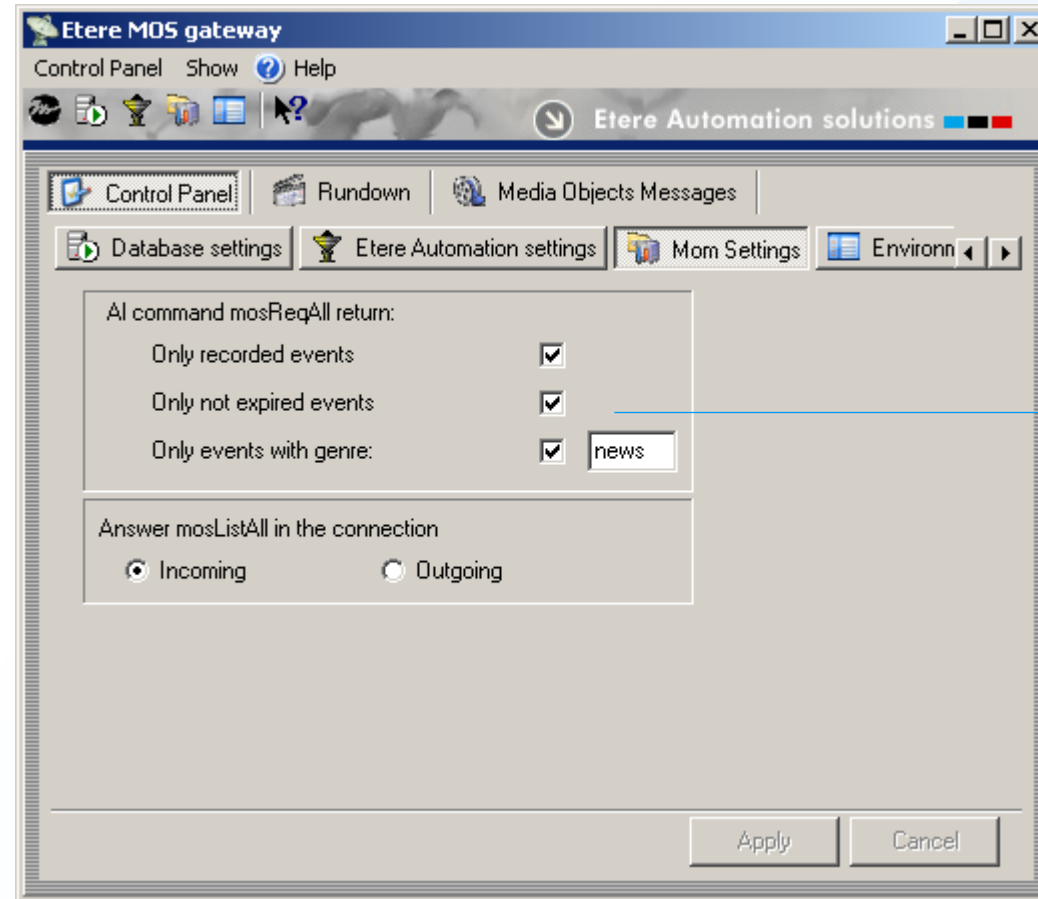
Etere MOS gateway

Control Panel Show Help

Etere Automation solutions

Control Panel | Rundown | Media Objects Messages

Database settings | Etere Automation settings | Mom Settings | Environn

AI command mosReqAll return:

Only recorded events

Only not expired events

Only events with genre: news

Answer mosListAll in the connection

Incoming Outgoing

Apply Cancel